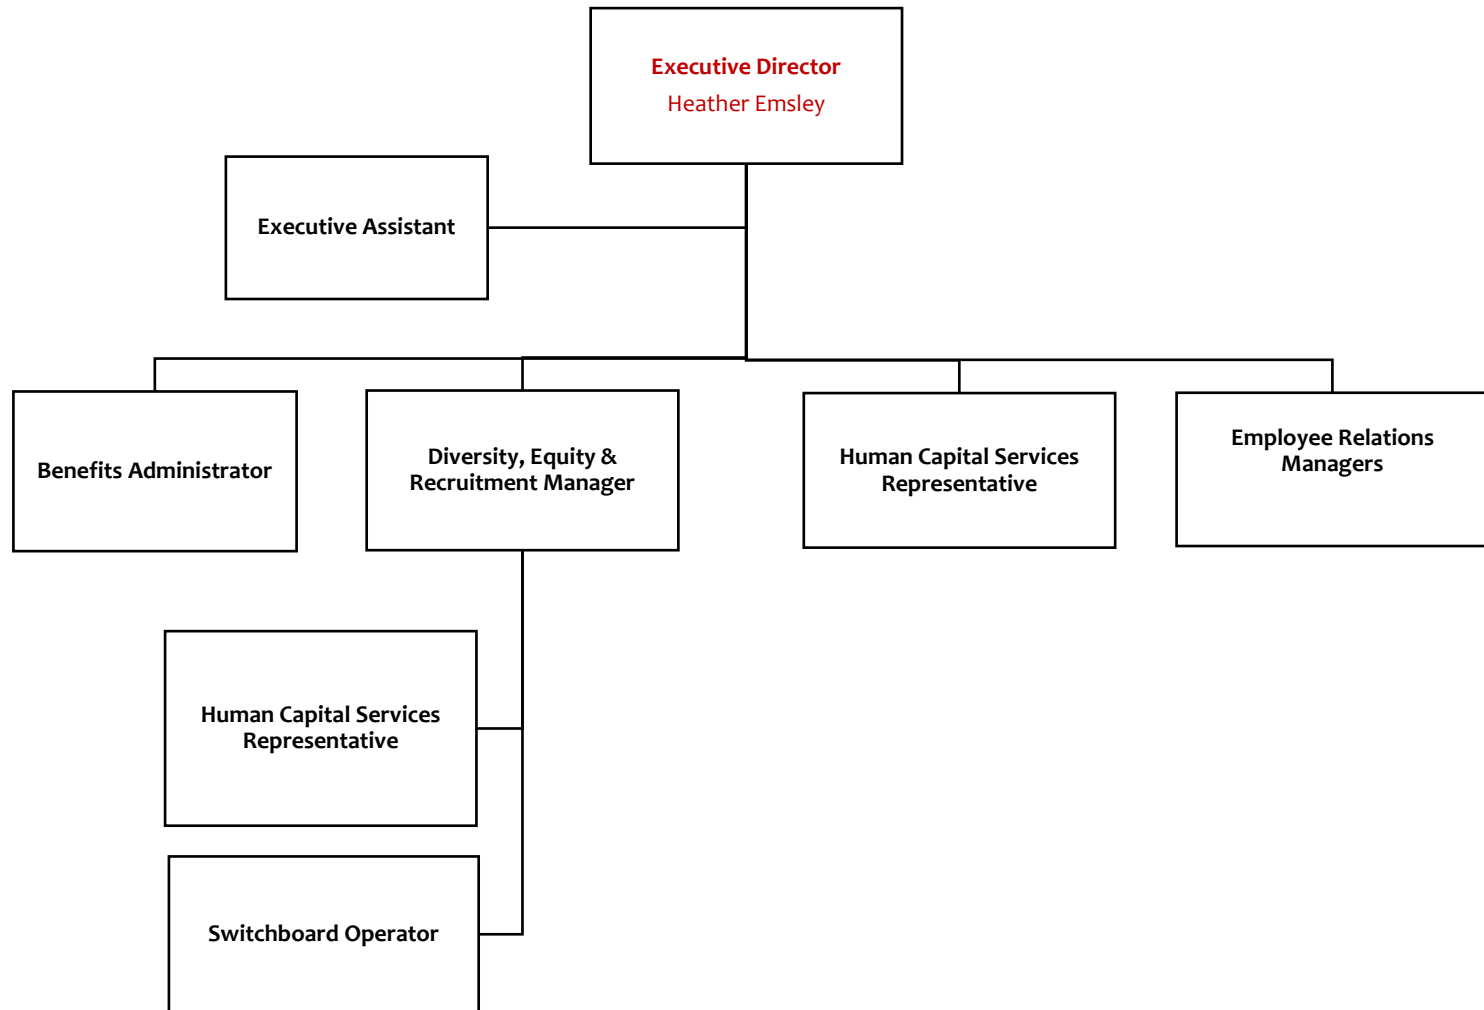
Executive Director
Heather Emsley

Executive Assistant

Benefits Administrator

Diversity, Equity & Recruitment Manager

Human Capital Services Representative

Employee Relations Managers

Human Capital Services Representative

Switchboard Operator